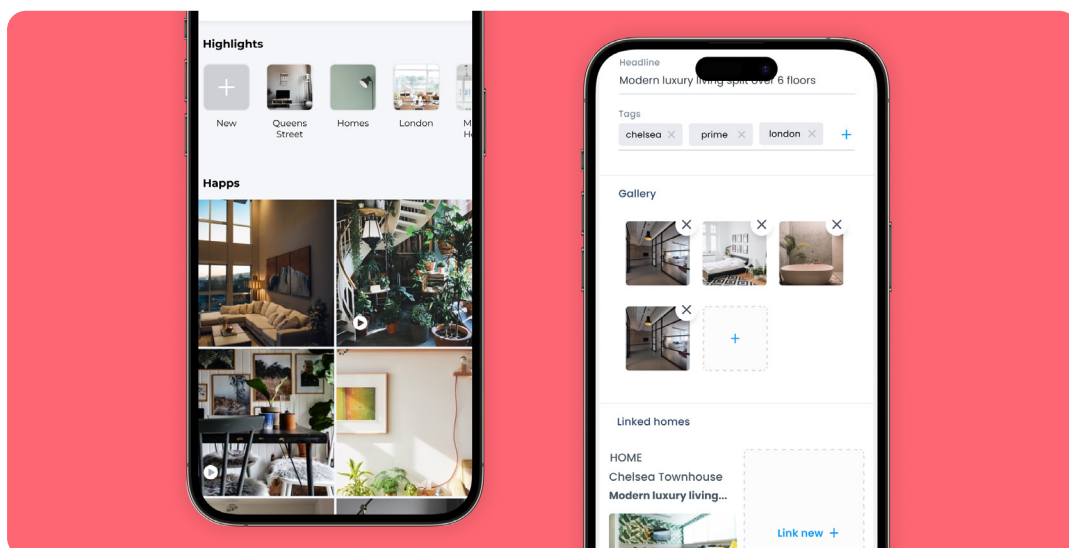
Highlights

New

Queens Street

Homes

London

M H

Happs

Headline

Modern luxury living split over 6 floors

Tags

chelsea ×

prime ×

london ×

+

Gallery

+

Linked homes

HOME

Chelsea Townhouse

Modern luxury living...

Link new +